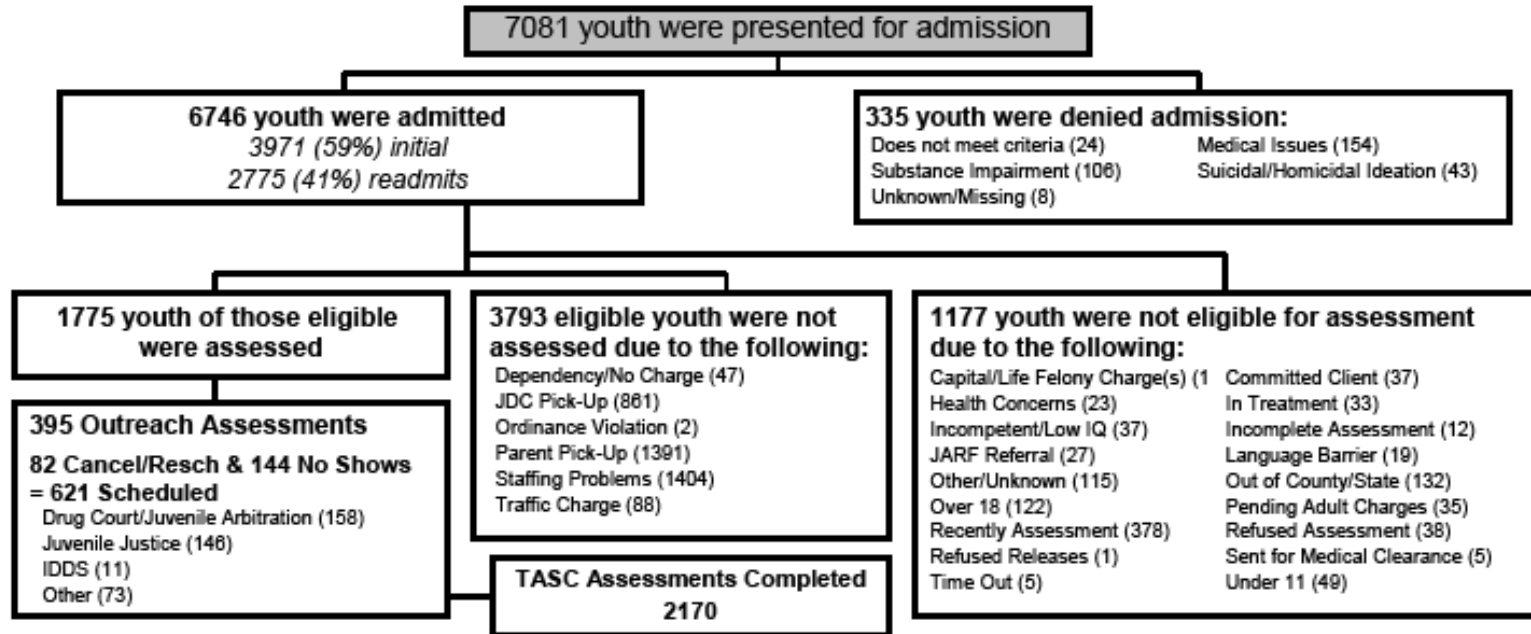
7081 youth were presented for admission

6746 youth were admitted
3971 (59%) initial
2775 (41%) readmits

335 youth were denied admission:
Does not meet criteria (24)
Medical Issues (154)
Substance Impairment (106)
Suicidal/Homicidal Ideation (43)
Unknown/Missing (8)

1775 youth of those eligible were assessed

395 Outreach Assessments
82 Cancel/Resch & 144 No Shows = 621 Scheduled
Drug Court/Juvenile Arbitration (158)
Juvenile Justice (146)
IDDS (11)
Other (73)

3793 eligible youth were not assessed due to the following:
Dependency/No Charge (47)
JDC Pick-Up (861)
Ordinance Violation (2)
Parent Pick-Up (1391)
Staffing Problems (1404)
Traffic Charge (88)

TASC Assessments Completed
2170

1177 youth were not eligible for assessment due to the following:
Capital/Life Felony Charge(s) (1
Health Concerns (23)
Incompetent/Low IQ (37)
JARF Referral (27)
Other/Unknown (115)
Over 18 (122)
Recently Assessment (378)
Refused Releases (1)
Time Out (5)
Committed Client (37)
In Treatment (33)
Incomplete Assessment (12)
Language Barrier (19)
Out of County/State (132)
Pending Adult Charges (35)
Refused Assessment (38)
Sent for Medical Clearance (5)
Under 11 (49)